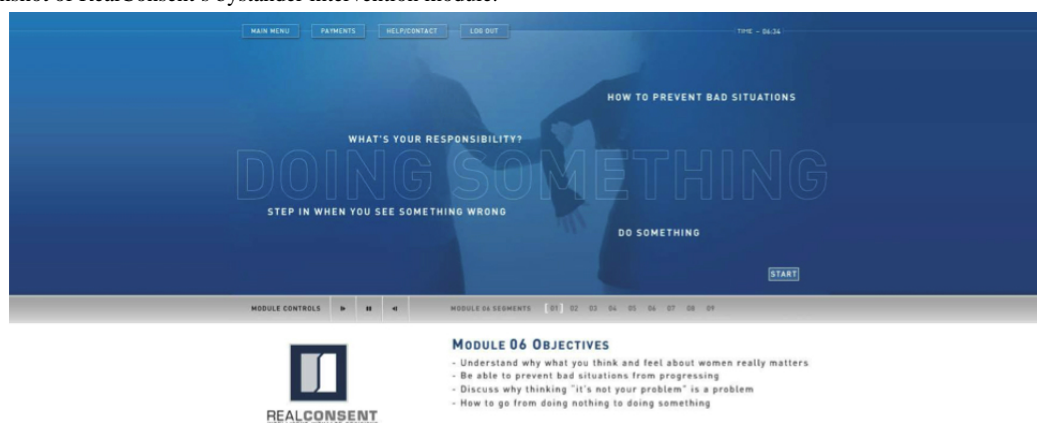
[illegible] of RealConsent's bystander intervention module.

MAIN MENU PAYMENTS HELP/CONTACT LOG OUT

TIME – 06:34

HOW TO PREVENT BAD SITUATIONS

WHAT'S YOUR RESPONSIBILITY?

DOING SOMETHING

STEP IN WHEN YOU SEE SOMETHING WRONG

DO SOMETHING

START

MODULE CONTROLS

MODULE 06 SEGMENTS 01 02 03 04 05 06 07 08 09

MODULE 06 OBJECTIVES
- Understand why what you think and feel about women really matters
- Be able to prevent bad situations from progressing
- Discuss why thinking "it's not your problem" is a problem
- How to go from doing nothing to doing something

REALCONSENT